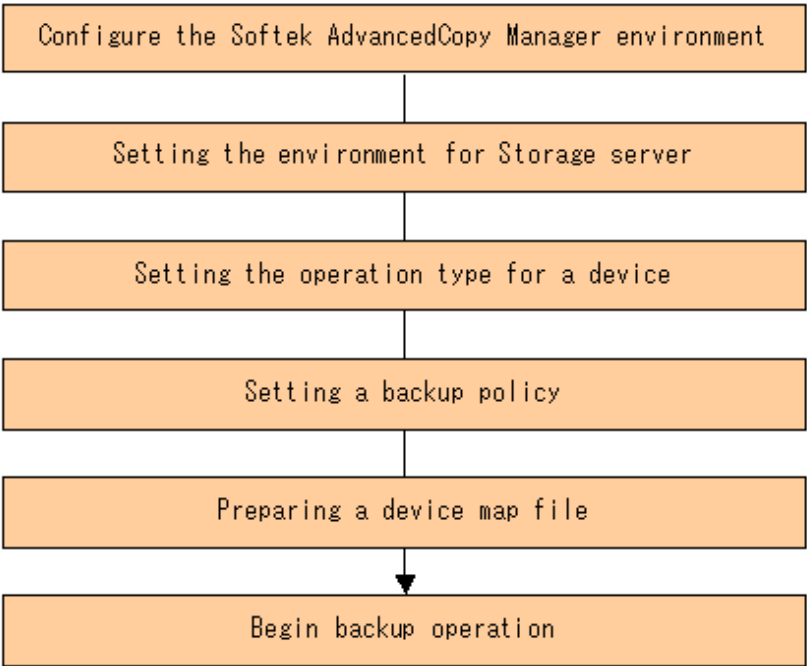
Configure the Softek AdvancedCopy Manager environment

Setting the environment for Storage server

Setting the operation type for a device

Setting a backup policy

Preparing a device map file

Begin backup operation